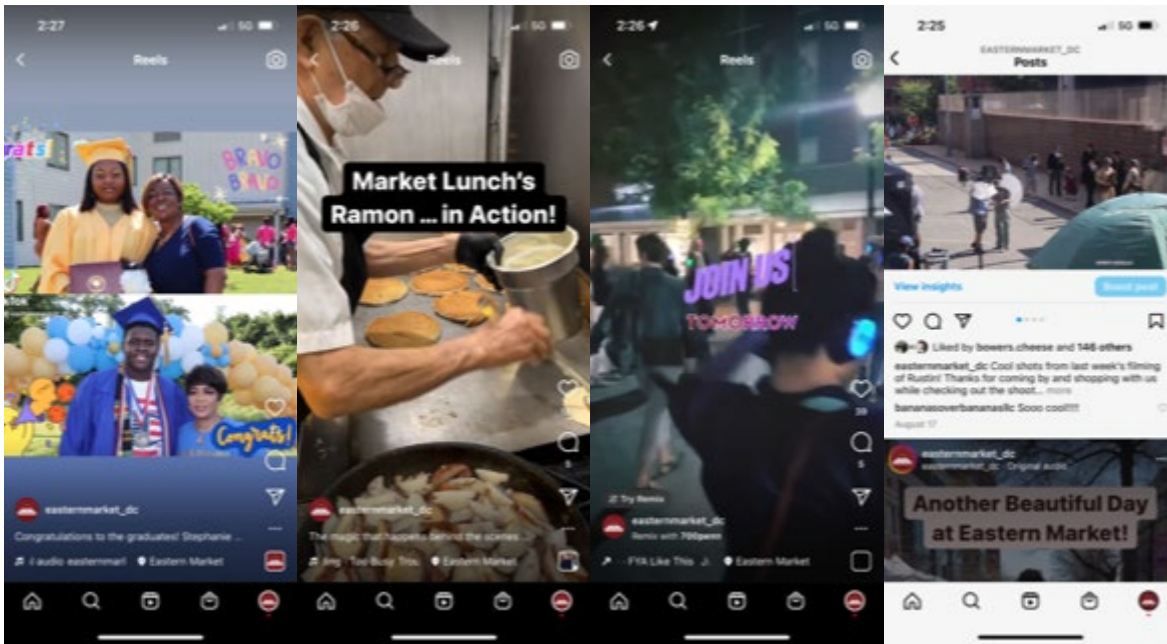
2:27
5G
Reels

rats!
BRAVO
BRAVO

Congrats!

easternmarket_dc
Congratulations to the graduates! Stephanie ...
il audio easternmarl
Eastern Market

2:26
5G
Reels
Market Lunch's Ramon ... in Action!
easternmarket_dc
The magic that happens behind the scenes...
Too Busy Thro
Eastern Market
5

2:26
5G
Reels
JOIN US
TOMORROW
Try Remix
easternmarket_dc
Remix with 700penn
FYA Like This
Eastern Market
39
5

2:25
5G
EASTERNMARKET_DC
Posts
View insights
Boost post
Liked by bowers.cheese and 146 others
easternmarket_dc Cool shots from last week's filming of Rustin! Thanks for coming by and shopping with us while checking out the shoot... more
bananasoverbananasllc Sooo cool!!!!!
August 17
easternmarket_dc
easternmarket_dc · Original audio
Another Beautiful Day at Eastern Market!